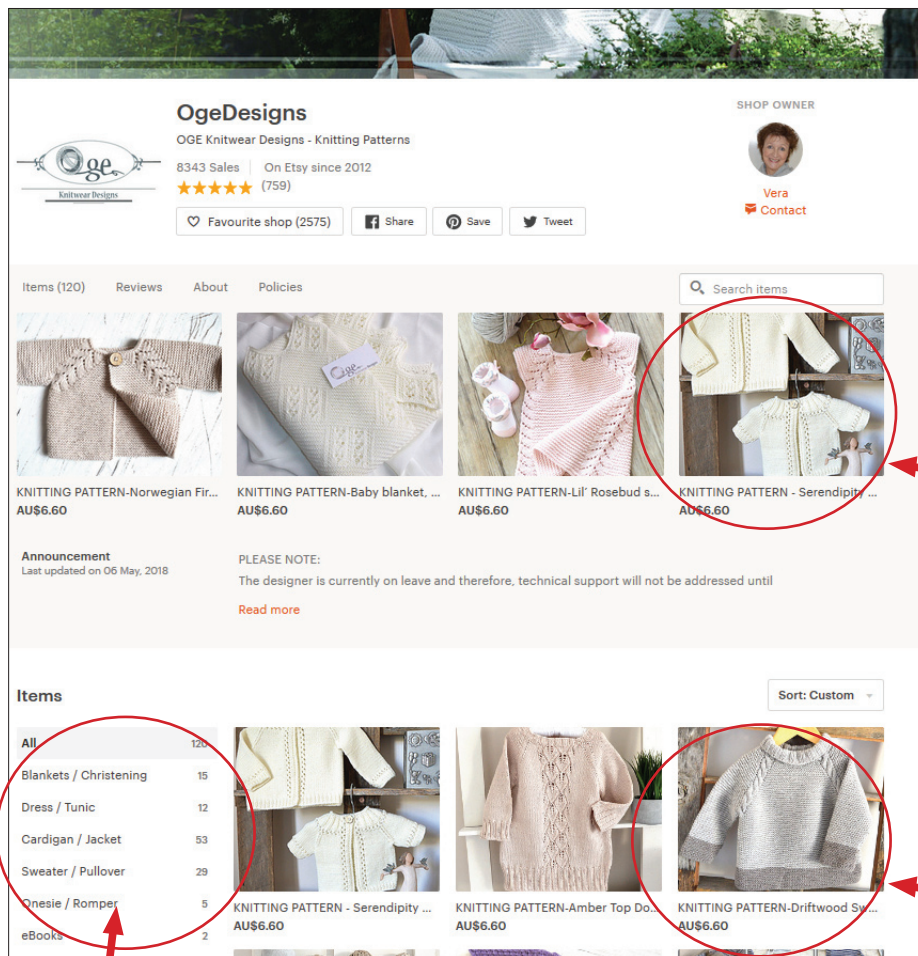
OgeDesigns

OGE Knitwear Designs - Knitting Patterns

8343 Sales | On Etsy since 2012

★★★★★ (759)

Oge Knitwear Designs

Favourite shop (2575) Share Save Tweet

SHOP OWNER

Vera

Contact

Items (120) Reviews About Policies

Search items

KNITTING PATTERN-Norwegian Fir...
AU$6.60

KNITTING PATTERN-Baby blanket, ...
AU$6.60

KNITTING PATTERN-Lil' Rosebud s...
AU$6.60

KNITTING PATTERN - Serendipity ...
AU$6.60

Announcement
Last updated on 06 May, 2018

PLEASE NOTE:
The designer is currently on leave and therefore, technical support will not be addressed until

Read more

Items

Sort: Custom

| | |
|---|---|
| All | 120 |
| Blankets / Christening | 15 |
| Dress / Tunic | 12 |
| Cardigan / Jacket | 53 |
| Sweater / Pullover | 29 |
| Onesie / Romper | 5 |
| eBooks | 2 |

KNITTING PATTERN - Serendipity ...
AU$6.60

KNITTING PATTERN-Amber Top Do...
AU$6.60

KNITTING PATTERN-Driftwood Sw...
AU$6.60